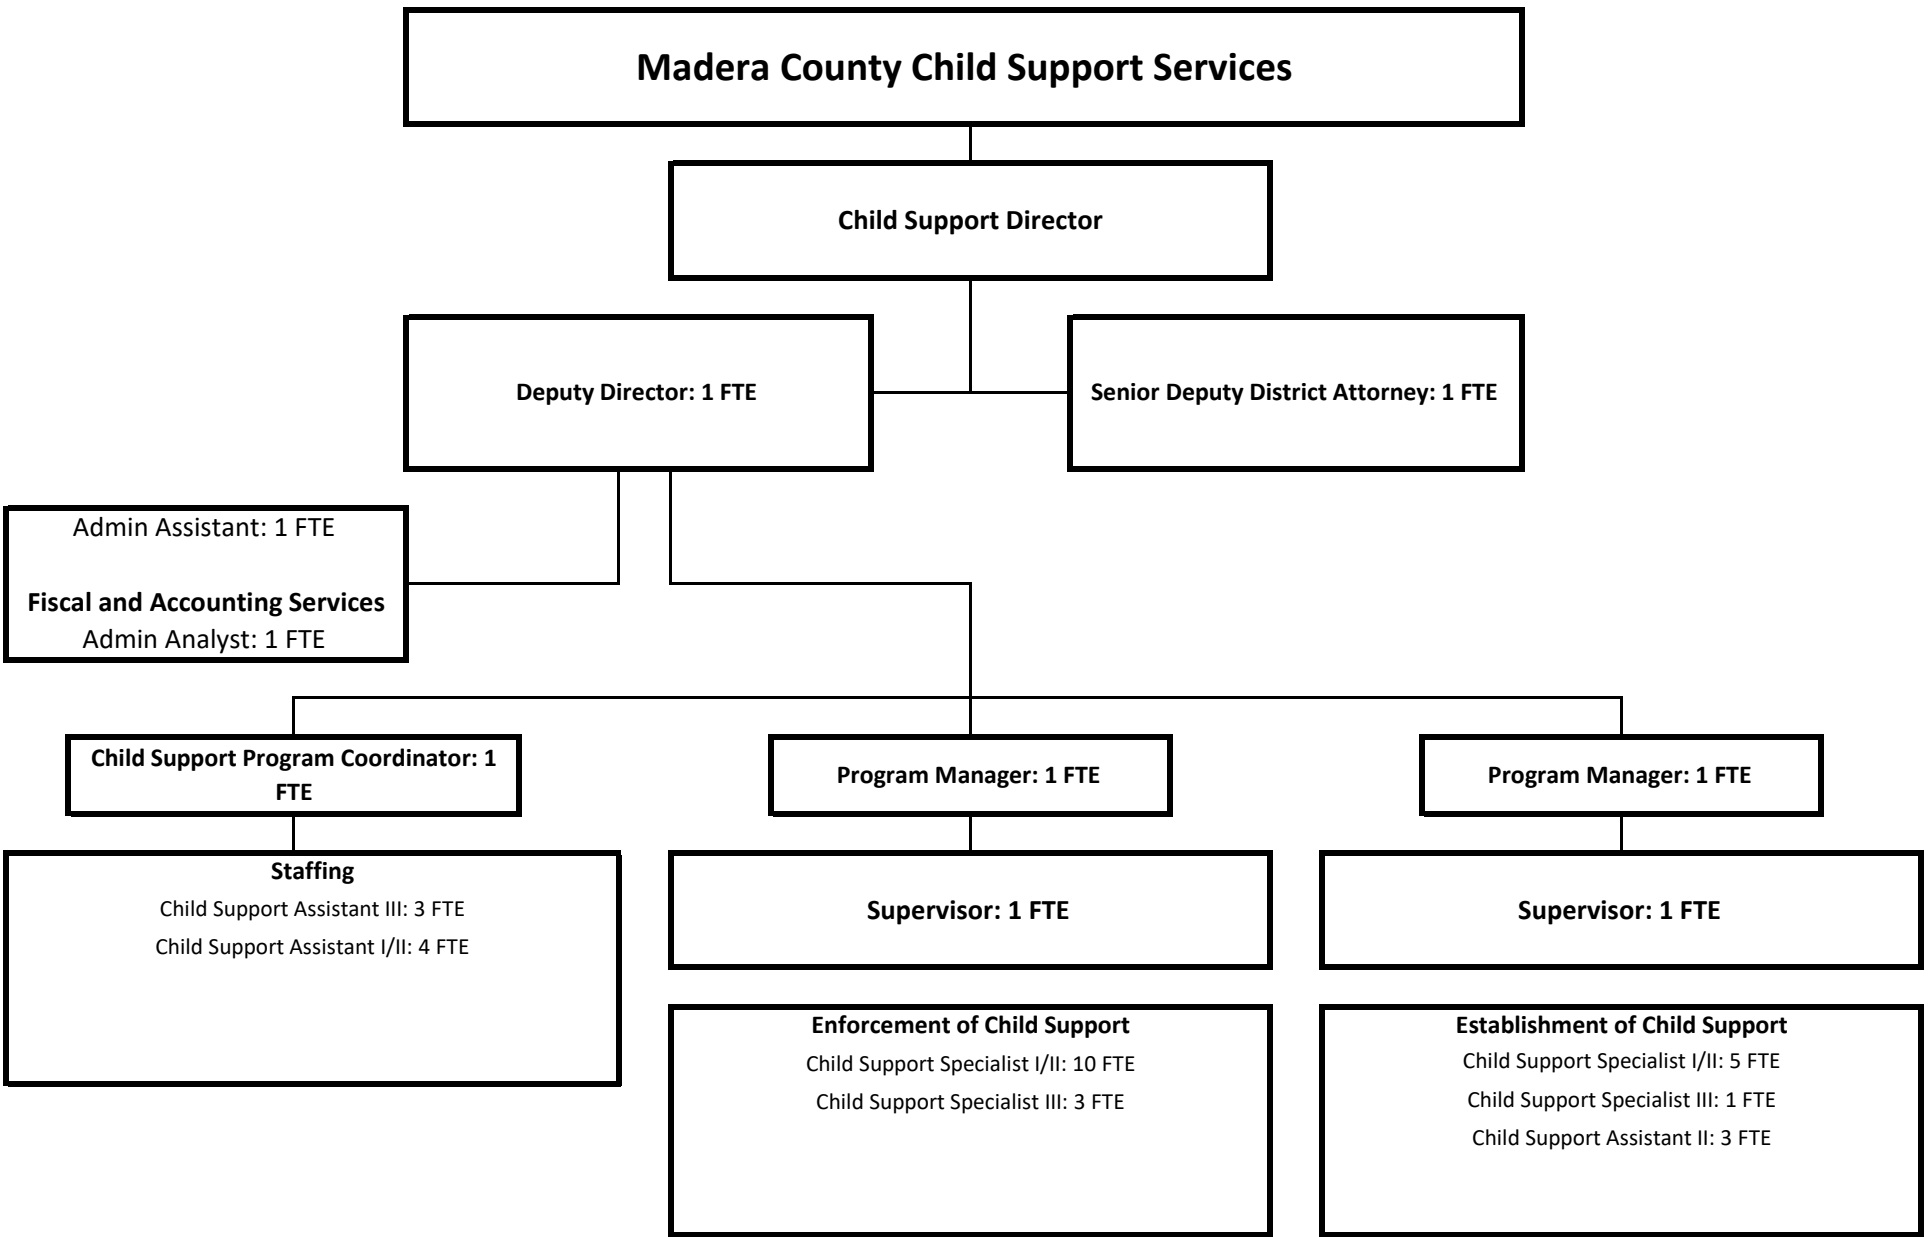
Madera County Child Support Services

Child Support Director

Deputy Director: 1 FTE

Senior Deputy District Attorney: 1 FTE

Admin Assistant: 1 FTE

Fiscal and Accounting Services
Admin Analyst: 1 FTE

Child Support Program Coordinator: 1 FTE

Program Manager: 1 FTE

Program Manager: 1 FTE

Staffing
Child Support Assistant III: 3 FTE
Child Support Assistant I/II: 4 FTE

Supervisor: 1 FTE

Supervisor: 1 FTE

Enforcement of Child Support
Child Support Specialist I/II: 10 FTE
Child Support Specialist III: 3 FTE

Establishment of Child Support
Child Support Specialist I/II: 5 FTE
Child Support Specialist III: 1 FTE
Child Support Assistant II: 3 FTE